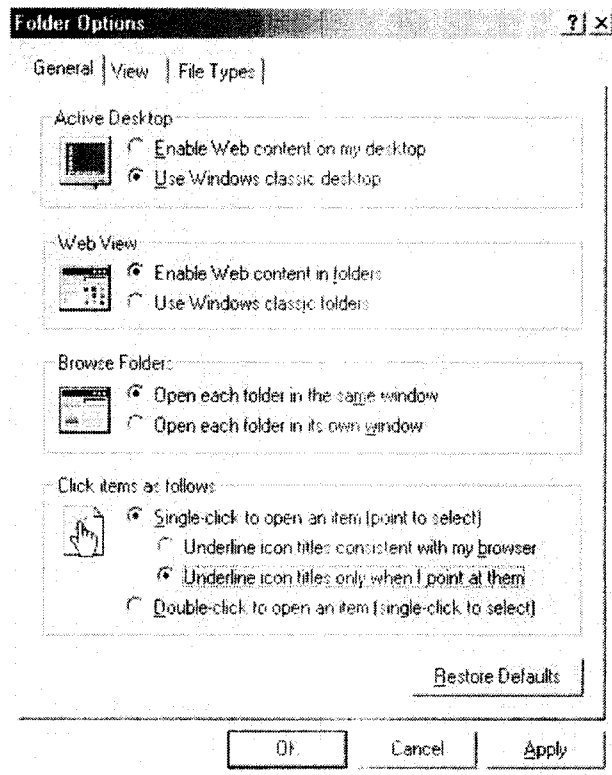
Folder Options ? ×

General | View | File Types

Active Desktop
Enable Web content on my desktop
Use Windows classic desktop

Web View
Enable Web content in folders
Use Windows classic folders

Browse Folders
Open each folder in the same window
Open each folder in its own window

Click items as follows
Single-click to open an item (point to select)
Underline icon titles consistent with my browser
Underline icon titles only when I point at them
Double-click to open an item (single-click to select)

Restore Defaults

OK Cancel Apply